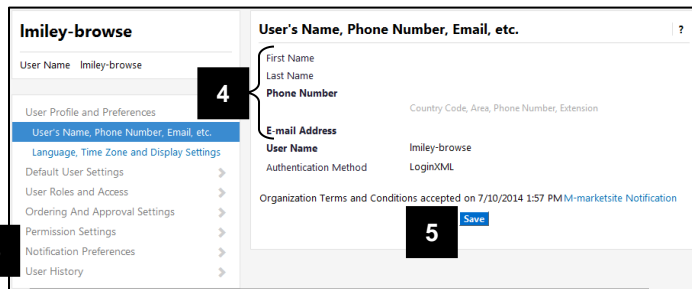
lmiley-browse

User Name lmiley-browse

User Profile and Preferences
User's Name, Phone Number, Email, etc.
Language, Time Zone and Display Settings
Default User Settings
User Roles and Access
Ordering And Approval Settings
Permission Settings
Notification Preferences
User History

User's Name, Phone Number, Email, etc.

?

First Name
Last Name
Phone Number
Country Code, Area, Phone Number, Extension
E-mail Address
User Name lmiley-browse
Authentication Method LoginXML

4

Organization Terms and Conditions accepted on 7/10/2014 1:57 PM M-marketsite Notification

Save

5